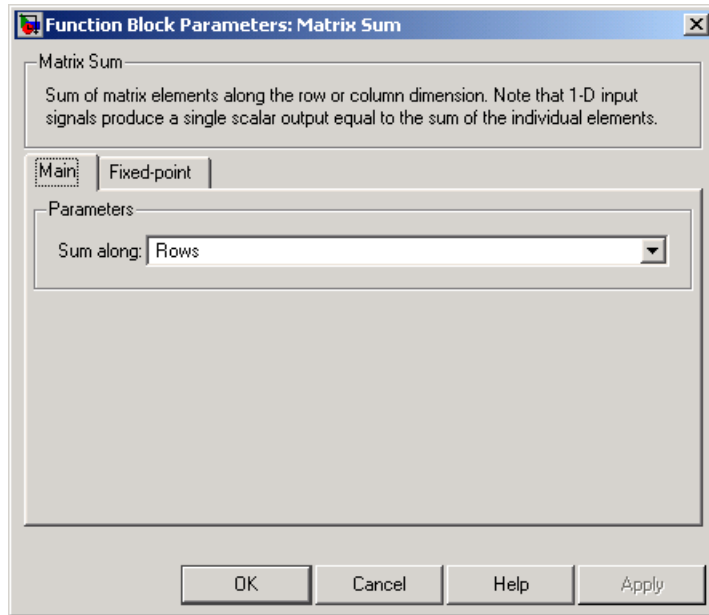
Function Block Parameters: Matrix Sum

Matrix Sum

Sum of matrix elements along the row or column dimension. Note that 1-D input signals produce a single scalar output equal to the sum of the individual elements.

Main | Fixed-point

Parameters

Sum along: Rows

OK | Cancel | Help | Apply